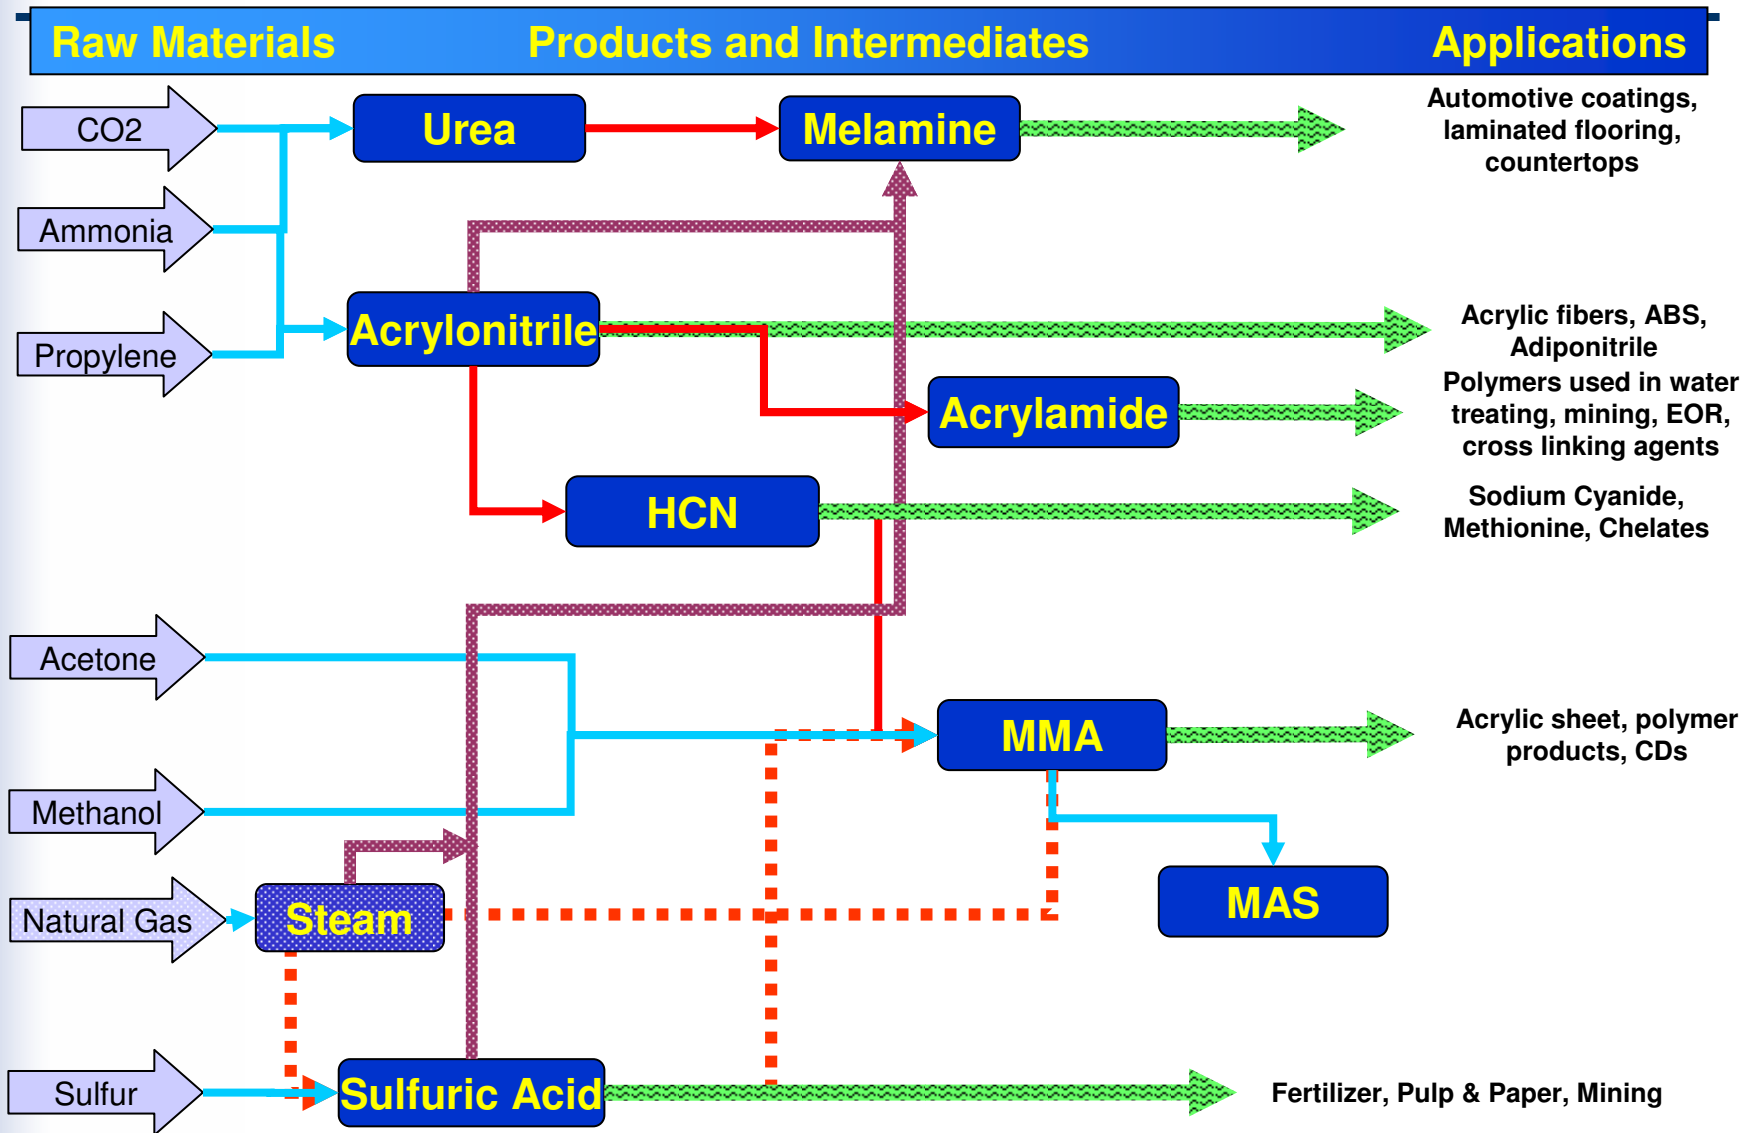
Raw Materials Products and Intermediates Applications

CO2

Ammonia

Propylene

Urea

Melamine

Automotive coatings, laminated flooring, countertops

Acrylonitrile

Acrylic fibers, ABS, Adiponitrile

Acrylamide

Polymers used in water treating, mining, EOR, cross linking agents

HCN

Sodium Cyanide, Methionine, Chelates

Acetone

Methanol

MMA

Acrylic sheet, polymer products, CDs

MAS

Natural Gas

Steam

Sulfur

Sulfuric Acid

Fertilizer, Pulp & Paper, Mining